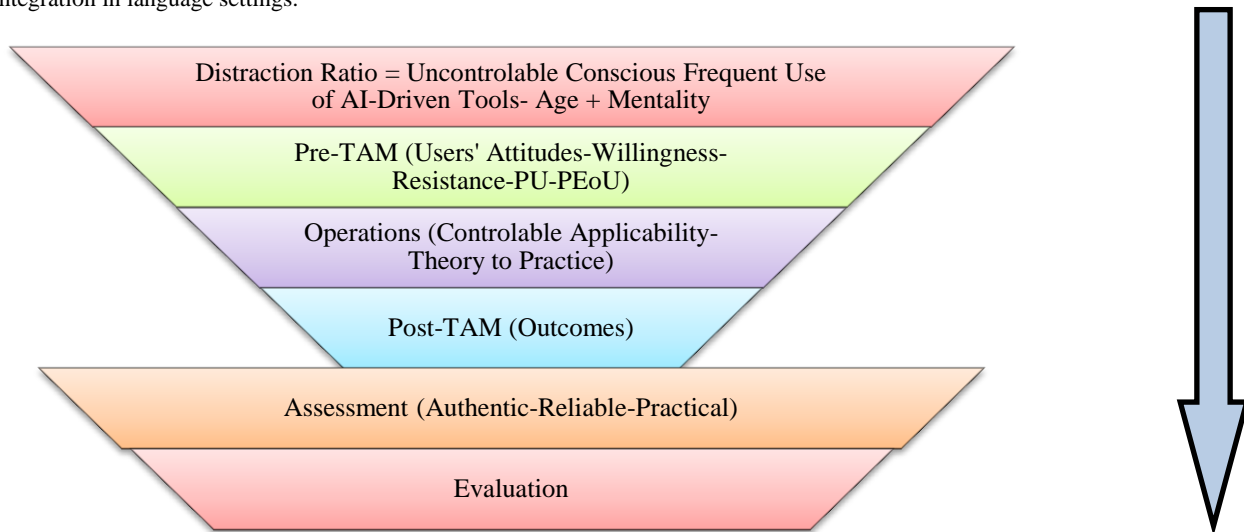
integration in language settings.

Distraction Ratio = Uncontrolable Conscious Frequent Use of AI-Driven Tools- Age + Mentality

Pre-TAM (Users' Attitudes-Willingness-Resistance-PU-PEoU)

Operations (Controlable Applicability-Theory to Practice)

Post-TAM (Outcomes)

Assessment (Authentic-Reliable-Practical)

Evaluation